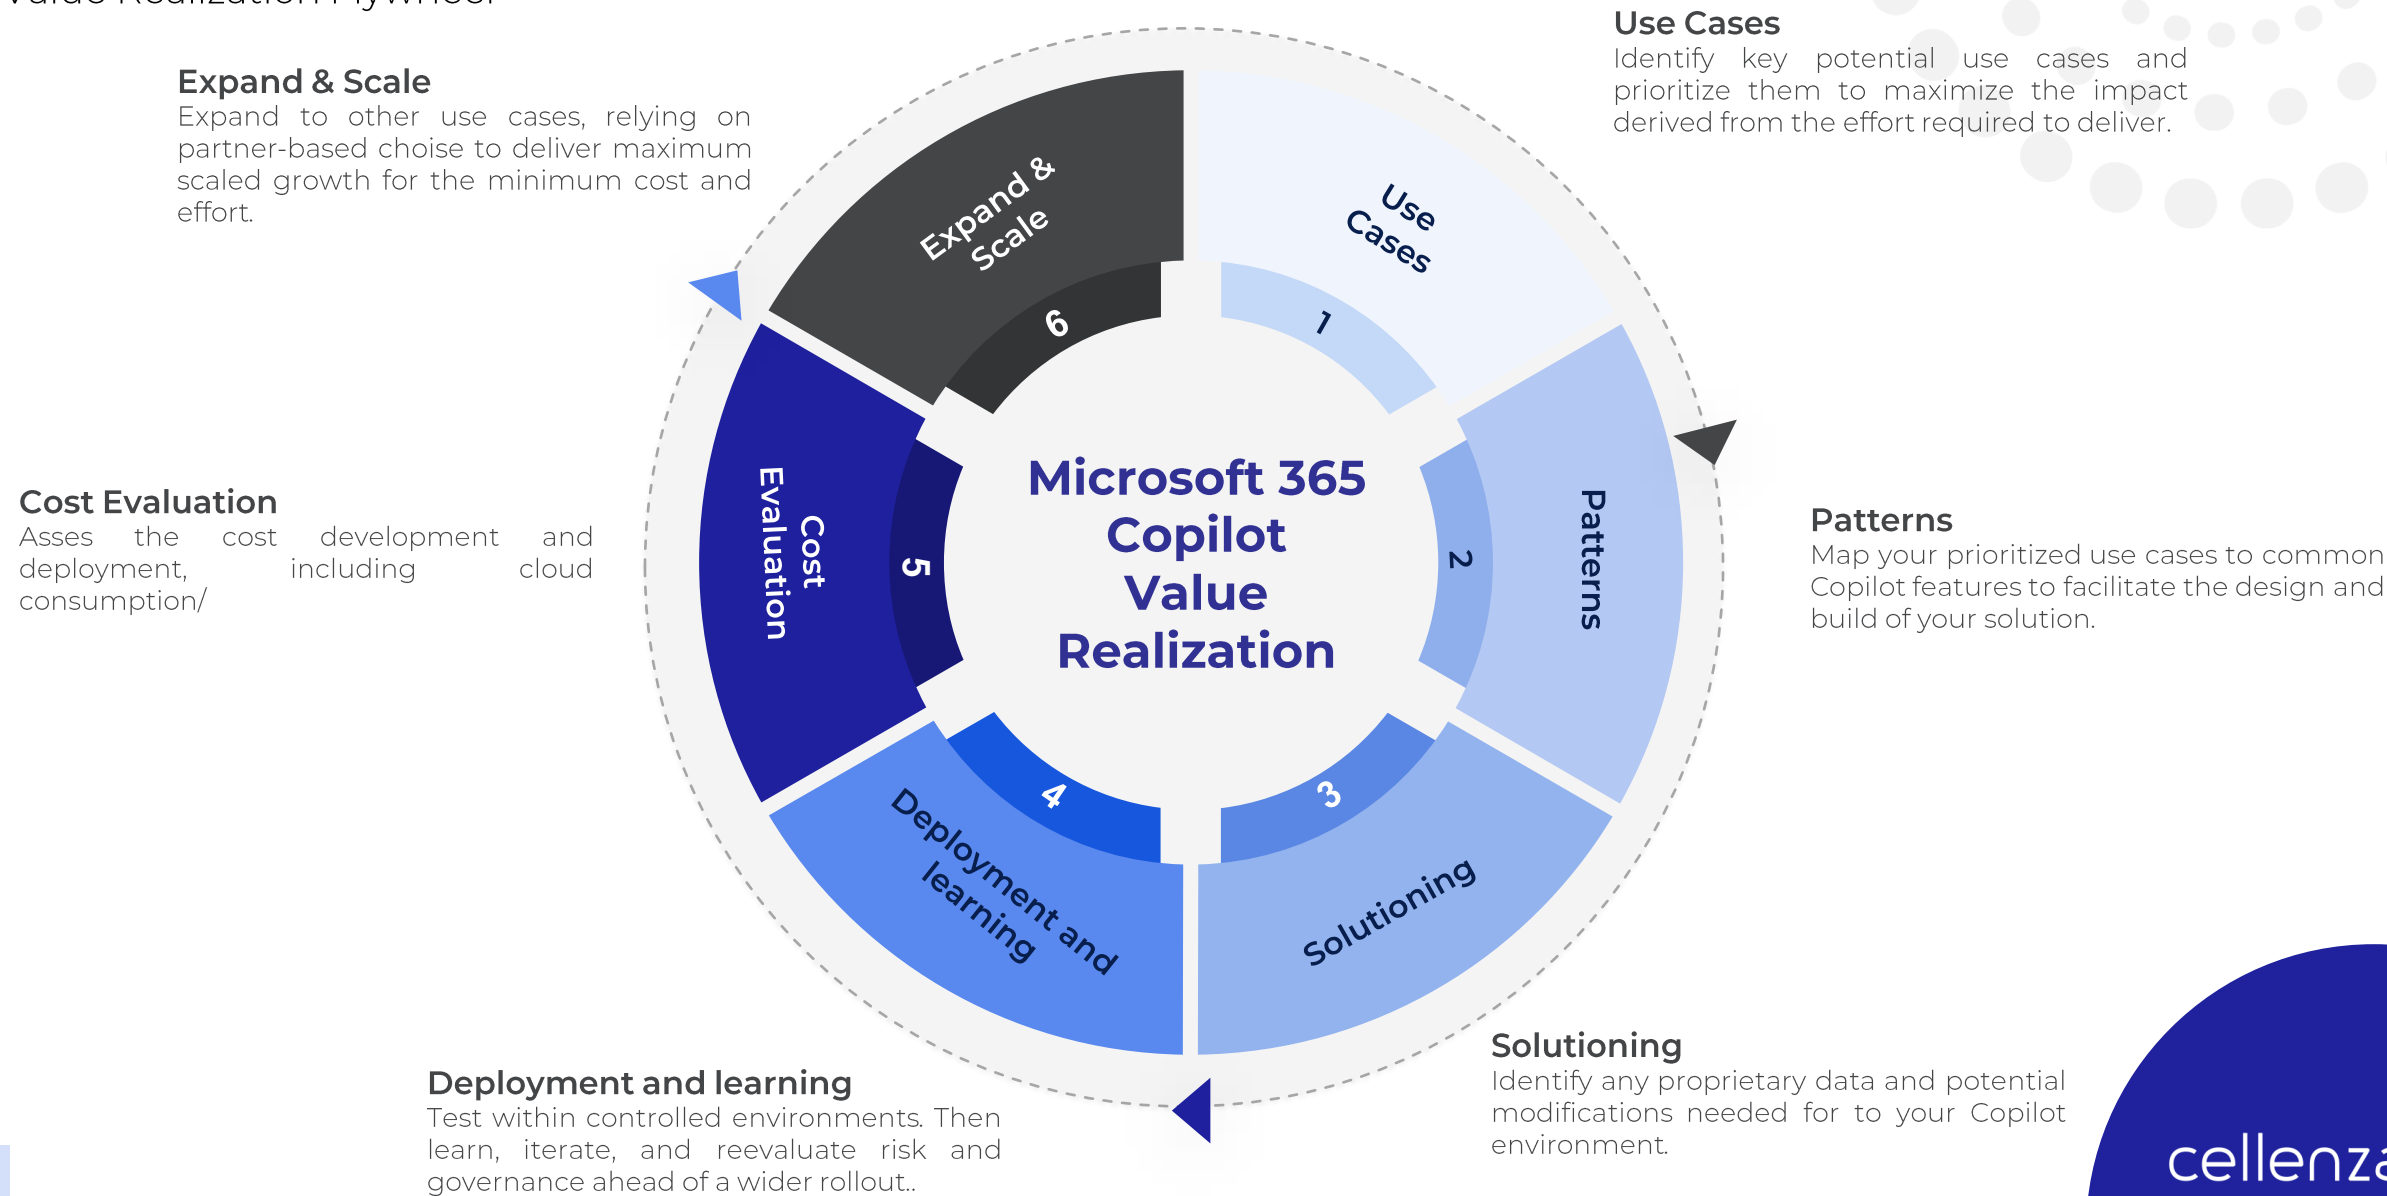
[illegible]

Use Cases
Identify key potential use cases and prioritize them to maximize the impact derived from the effort required to deliver.

Expand & Scale
Expand to other use cases, relying on partner-based choise to deliver maximum scaled growth for the minimum cost and effort.

Expand & Scale
6

Use Cases
1

Cost Evaluation
Asses the cost development and deployment, including cloud consumption/

Cost Evaluation
5

Microsoft 365 Copilot Value Realization

2
Patterns

Patterns
Map your prioritized use cases to common Copilot features to facilitate the design and build of your solution.

4
Deployment and learning

3
Solutioning

Solutioning
Identify any proprietary data and potential modifications needed for to your Copilot environment.

Deployment and learning
Test within controlled environments. Then learn, iterate, and reevaluate risk and governance ahead of a wider rollout..

cellenza